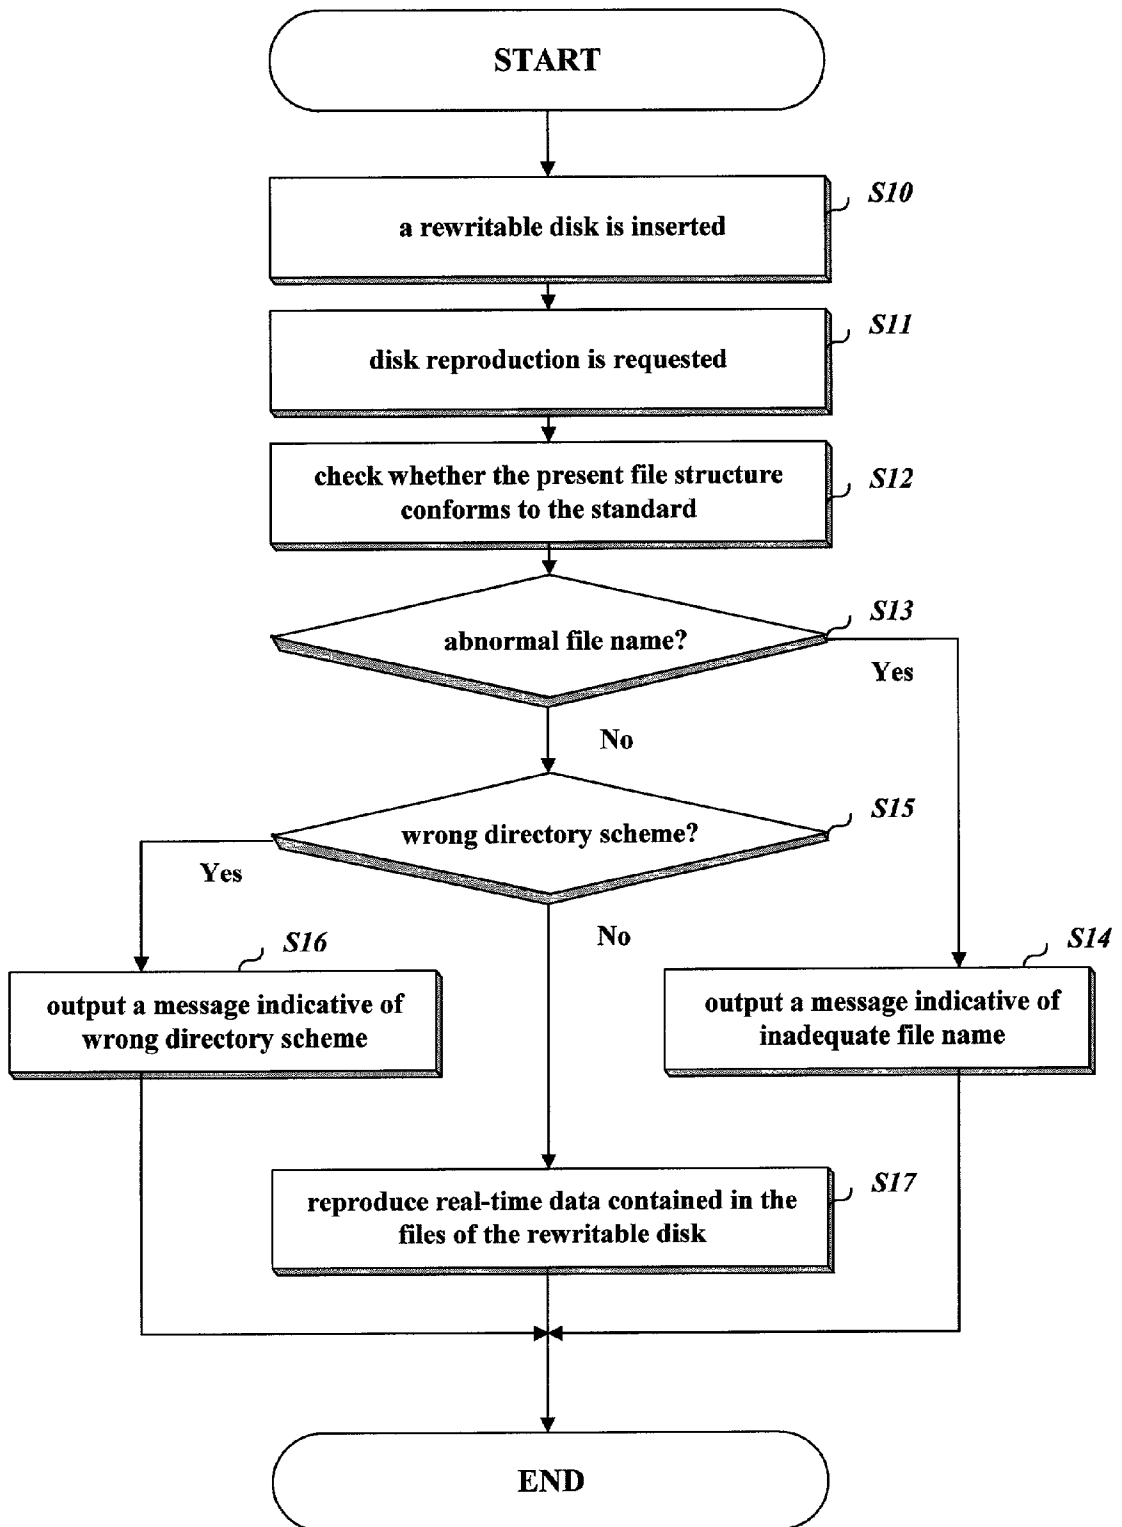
START

S10
a rewritable disk is inserted

S11
disk reproduction is requested

S12
check whether the present file structure conforms to the standard

S13
abnormal file name?

Yes

No

S15
wrong directory scheme?

Yes

No

S16
output a message indicative of wrong directory scheme

S14
output a message indicative of inadequate file name

S17
reproduce real-time data contained in the files of the rewritable disk

END